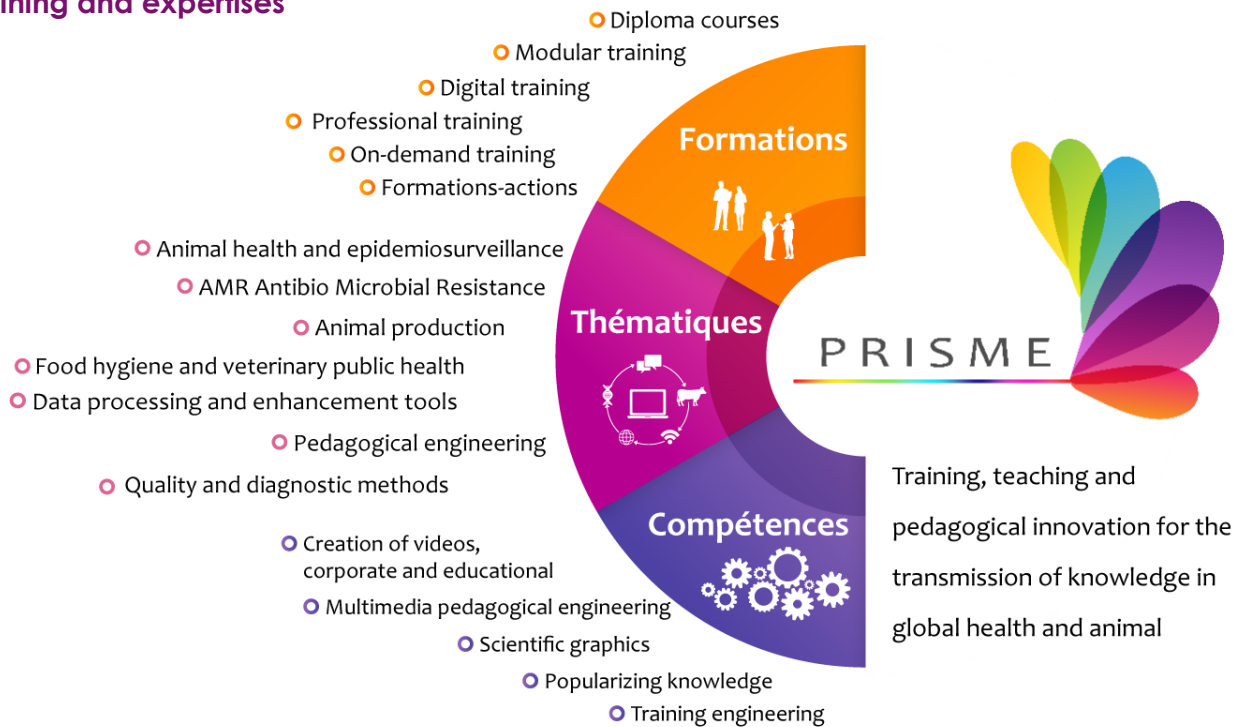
ining and expertises

Diploma courses
Modular training
Digital training
Professional training
On-demand training
Formations-actions

Formations

Animal health and epidemiosurveillance
AMR Antibio Microbial Resistance
Animal production
Food hygiene and veterinary public health
Data processing and enhancement tools
Pedagogical engineering
Quality and diagnostic methods

Thématiques

PRISME

Creation of videos, corporate and educational
Multimedia pedagogical engineering
Scientific graphics
Popularizing knowledge
Training engineering

Compétences

Training, teaching and pedagogical innovation for the transmission of knowledge in global health and animal